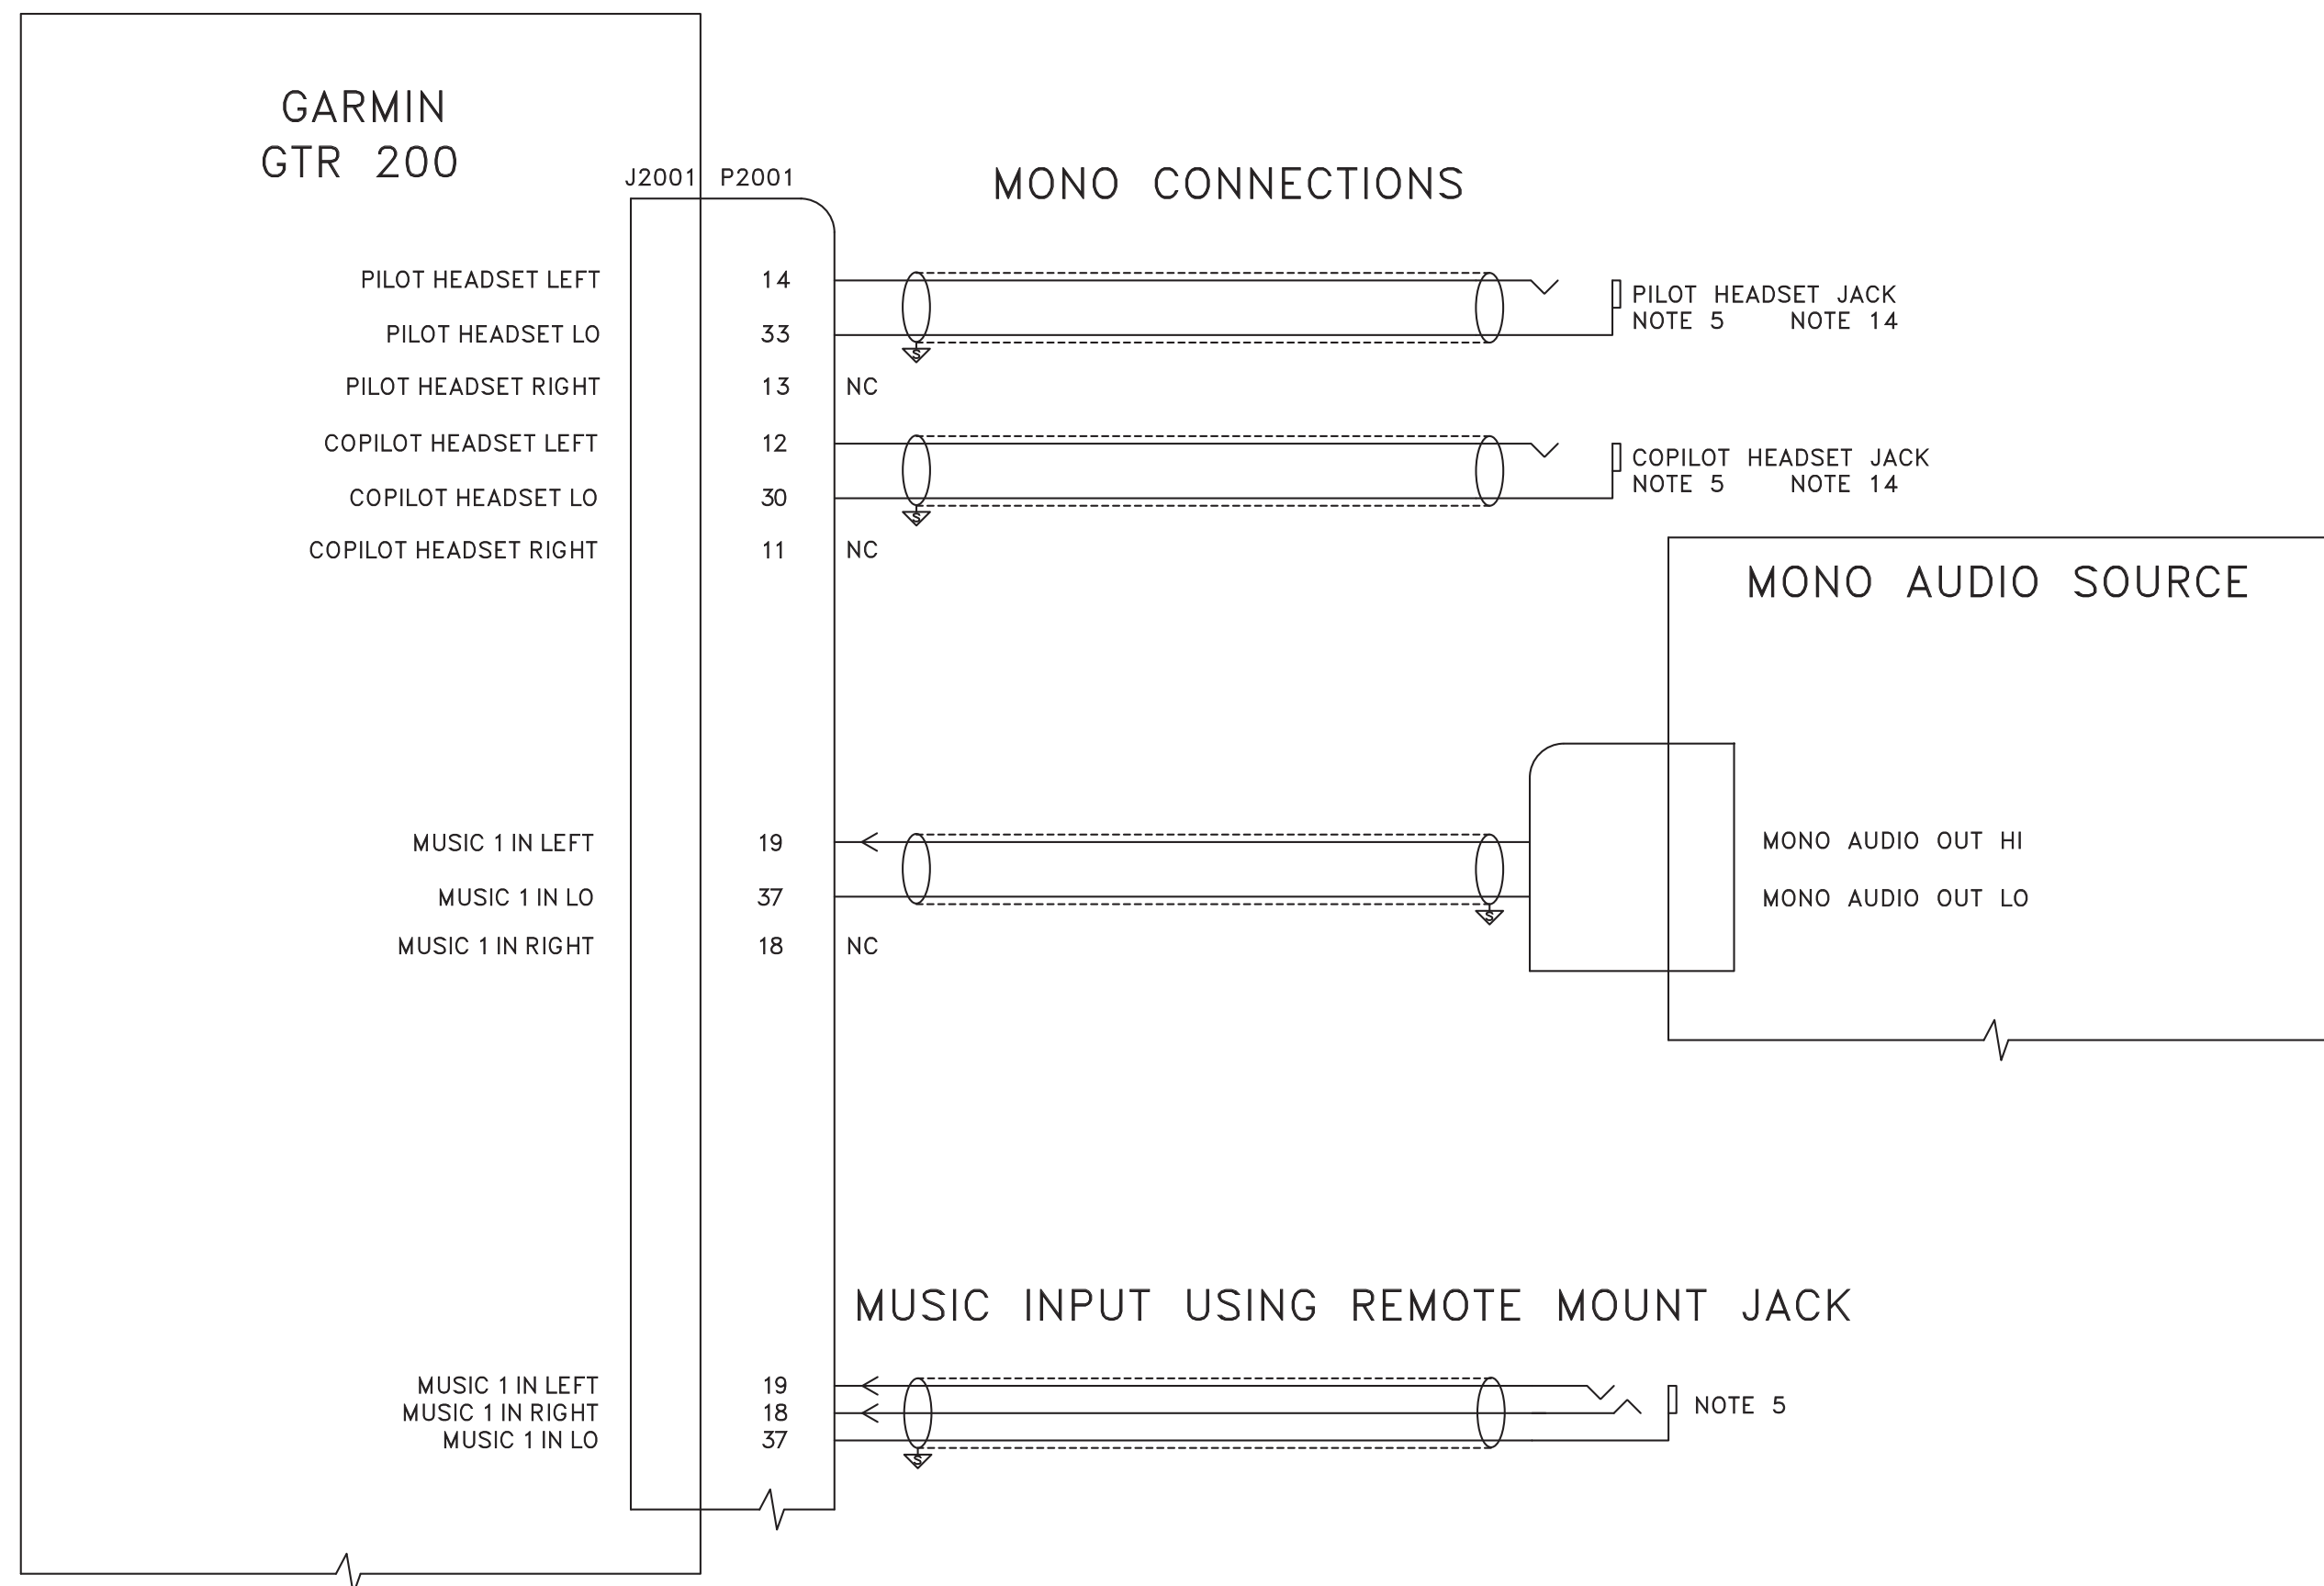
GARMIN
GTR 200

J2001 P2001

MONO CONNECTIONS

PILOT HEADSET LEFT 14
PILOT HEADSET LO 33
PILOT HEADSET RIGHT 13 NC
COPILOT HEADSET LEFT 12
COPILOT HEADSET LO 30
COPILOT HEADSET RIGHT 11 NC

S

PILOT HEADSET JACK
NOTE 5 NOTE 14

S

COPILOT HEADSET JACK
NOTE 5 NOTE 14

MONO AUDIO SOURCE

MUSIC 1 IN LEFT 19
MUSIC 1 IN LO 37
MUSIC 1 IN RIGHT 18 NC

S

MONO AUDIO OUT HI
MONO AUDIO OUT LO

MUSIC INPUT USING REMOTE MOUNT JACK

MUSIC 1 IN LEFT 19
MUSIC 1 IN RIGHT 18
MUSIC 1 IN LO 37

S

NOTE 5